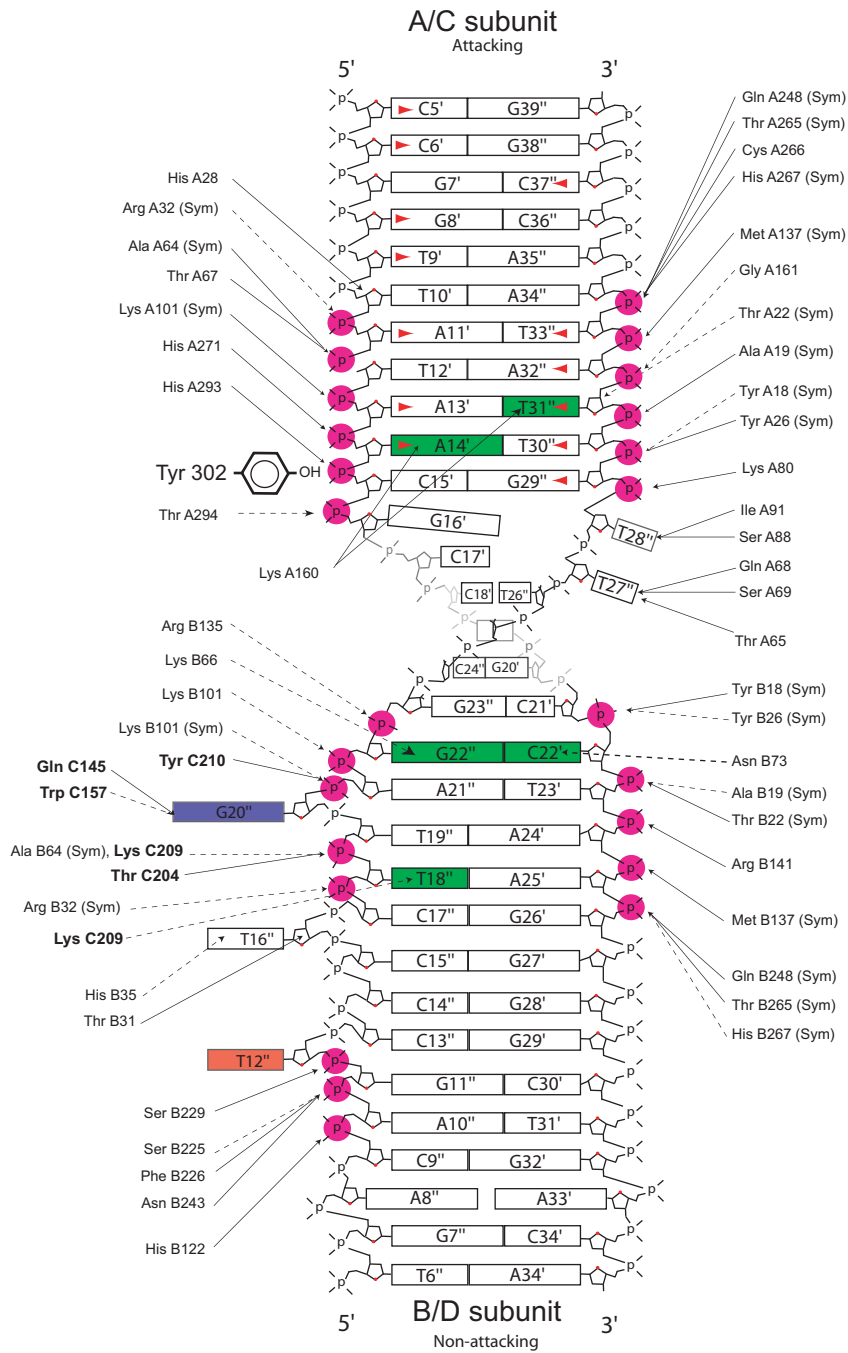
A/C subunit
Attacking

5'
3'

C5' G39''
C6' G38''
G7' C37''
G8' C36''
T9' A35''
T10' A34''
A11' T33''
T12' A32''
A13' T31''
A14' T30''
C15' G29''
G16'
C17'
C18' T26''
C24'' G20'
G23'' C21'
G22'' C22'
A21'' T23'
T19'' A24'
T18'' A25'
C17'' G26'
T16''
C15'' G27'
C14'' G28'
C13'' G29'
T12''
G11'' C30'
A10'' T31'
C9'' G32'
A8'' A33'
G7'' C34'
T6'' A34'
G20''
T28''
T27''

His A28
Arg A32 (Sym)
Ala A64 (Sym)
Thr A67
Lys A101 (Sym)
His A271
His A293
Tyr 302
OH
Thr A294
Lys A160

Gln A248 (Sym)
Thr A265 (Sym)
Cys A266
His A267 (Sym)
Met A137 (Sym)
Gly A161
Thr A22 (Sym)
Ala A19 (Sym)
Tyr A18 (Sym)
Tyr A26 (Sym)
Lys A80
Ile A91
Ser A88
Gln A68
Ser A69
Thr A65

Arg B135
Lys B66
Lys B101
Lys B101 (Sym)
Tyr C210
Gln C145
Trp C157
Ala B64 (Sym), Lys C209
Thr C204
Arg B32 (Sym)
Lys C209
His B35
Thr B31

Tyr B18 (Sym)
Tyr B26 (Sym)
Asn B73
Ala B19 (Sym)
Thr B22 (Sym)
Arg B141
Met B137 (Sym)
Gln B248 (Sym)
Thr B265 (Sym)
His B267 (Sym)

Ser B229
Ser B225
Phe B226
Asn B243
His B122

5'
B/D subunit
3'
Non-attacking